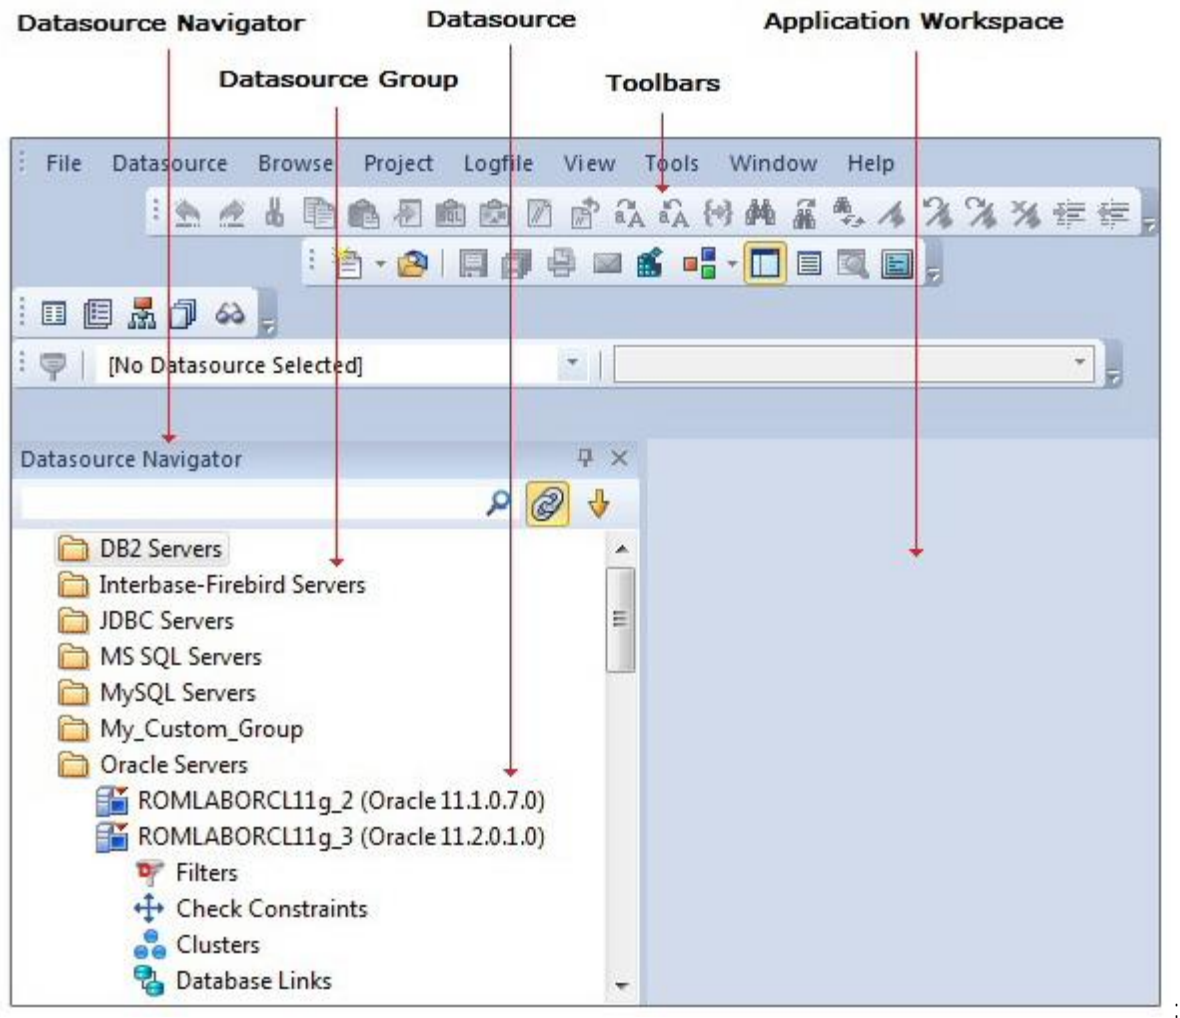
Datasource Navigator
Datasource
Application Workspace
Datasource Group
Toolbars

File Datasource Browse Project Logfile View Tools Window Help

[No Datasource Selected]

Datasource Navigator

DB2 Servers
Interbase-Firebird Servers
JDBC Servers
MS SQL Servers
MySQL Servers
My_Custom_Group
Oracle Servers
ROMLABORCL11g_2 (Oracle 11.1.0.7.0)
ROMLABORCL11g_3 (Oracle 11.2.0.1.0)
Filters
Check Constraints
Clusters
Database Links